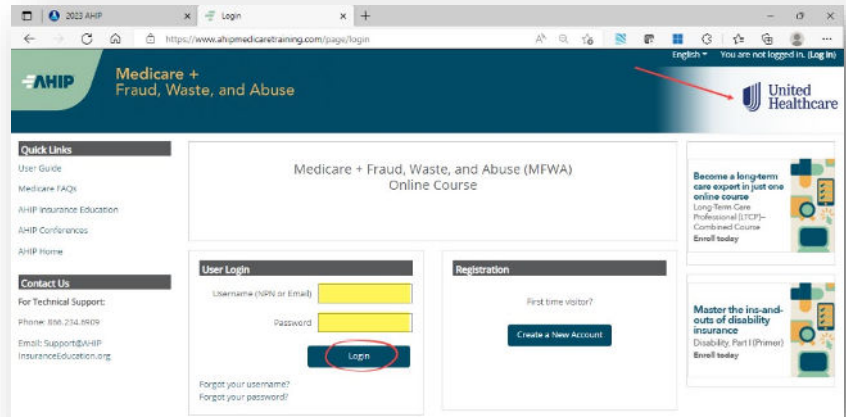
2023 AHIP × Login × +

https://www.ahipmedicaretraining.com/page/login

English ▾ You are not logged in. (Log in)

AHIP Medicare + Fraud, Waste, and Abuse

United Healthcare

Quick Links
User Guide
Medicare FAQs
AHIP Insurance Education
AHIP Conferences
AHIP Home

Contact Us
For Technical Support:
Phone: 866.234.8909
Email: Support@AHIPInsuranceEducation.org

Medicare + Fraud, Waste, and Abuse (MFWA) Online Course

User Login
Username (NPN or Email)
Password
Login
Forgot your username?
Forgot your password?

Registration
First time visitor?
Create a New Account

Become a long-term care expert in just one online course
Long-Term Care Professional (LTCP)–Combined Course
Enroll today

Master the ins-and-outs of disability insurance
Disability, Part I (Primer)
Enroll today